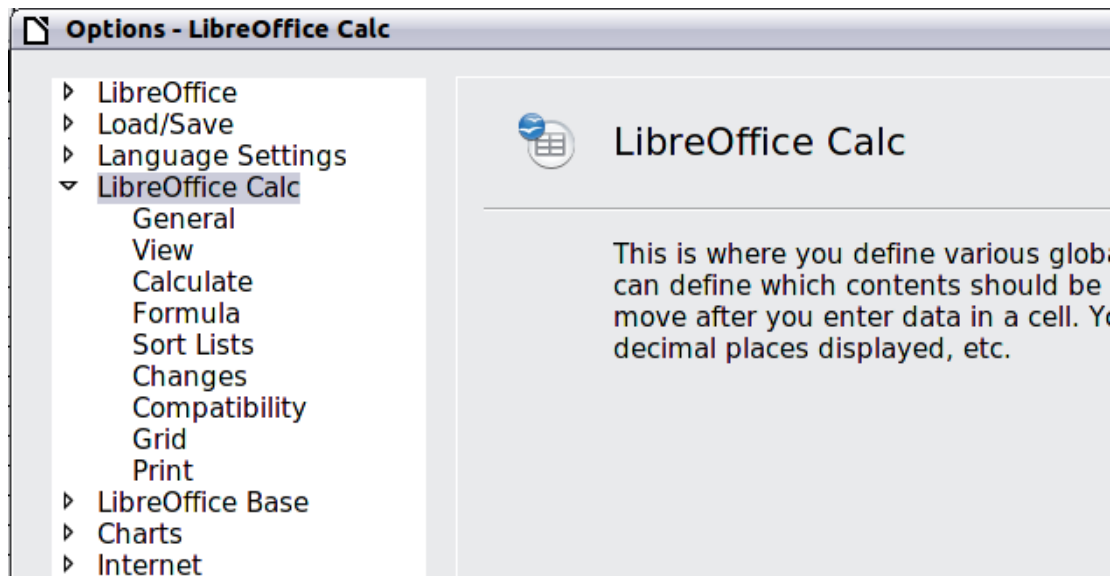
Options - LibreOffice Calc

LibreOffice
Load/Save
Language Settings
LibreOffice Calc
General
View
Calculate
Formula
Sort Lists
Changes
Compatibility
Grid
Print
LibreOffice Base
Charts
Internet

LibreOffice Calc

This is where you define various globa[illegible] can define which contents should be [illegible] move after you enter data in a cell. Yo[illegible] decimal places displayed, etc.